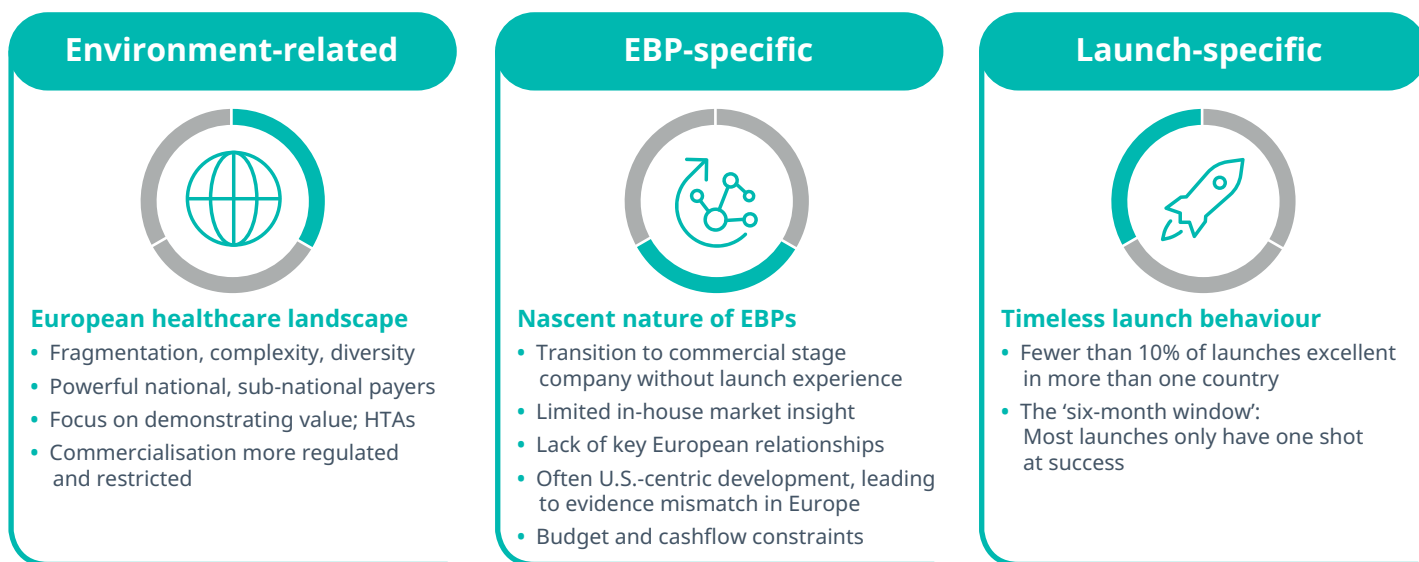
Environment-related

European healthcare landscape

- Fragmentation, complexity, diversity
- Powerful national, sub-national payers
- Focus on demonstrating value; HTAs
- Commercialisation more regulated and restricted

EBP-specific

Nascent nature of EBPs

- Transition to commercial stage company without launch experience
- Limited in-house market insight
- Lack of key European relationships
- Often U.S.-centric development, leading to evidence mismatch in Europe
- Budget and cashflow constraints

Launch-specific

Timeless launch behaviour

- Fewer than 10% of launches excellent in more than one country
- The ‘six-month window’: Most launches only have one shot at success